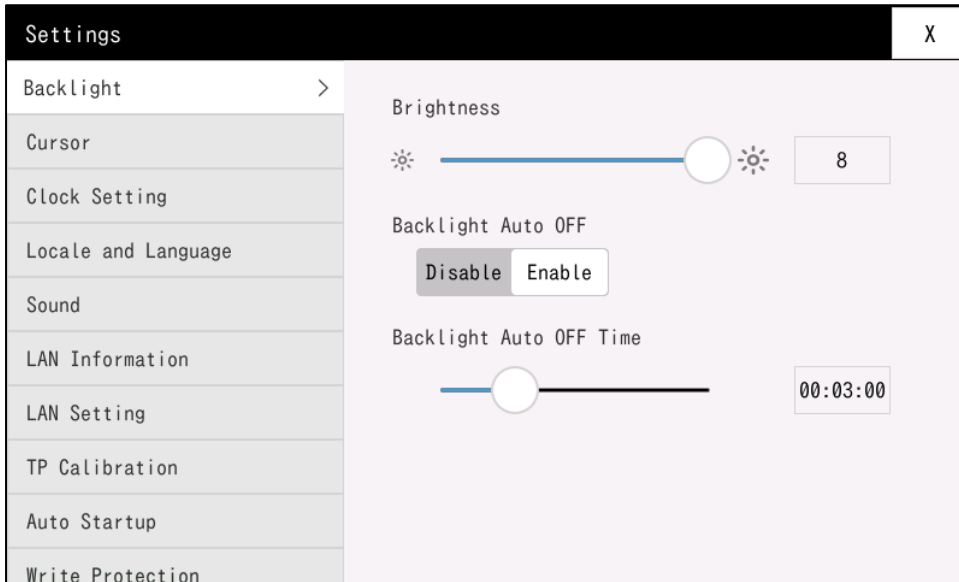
Settings
X

Backlight >
Cursor
Clock Setting
Locale and Language
Sound
LAN Information
LAN Setting
TP Calibration
Auto Startup
Write Protection

Brightness
8

Backlight Auto OFF
Disable Enable

Backlight Auto OFF Time
00:03:00